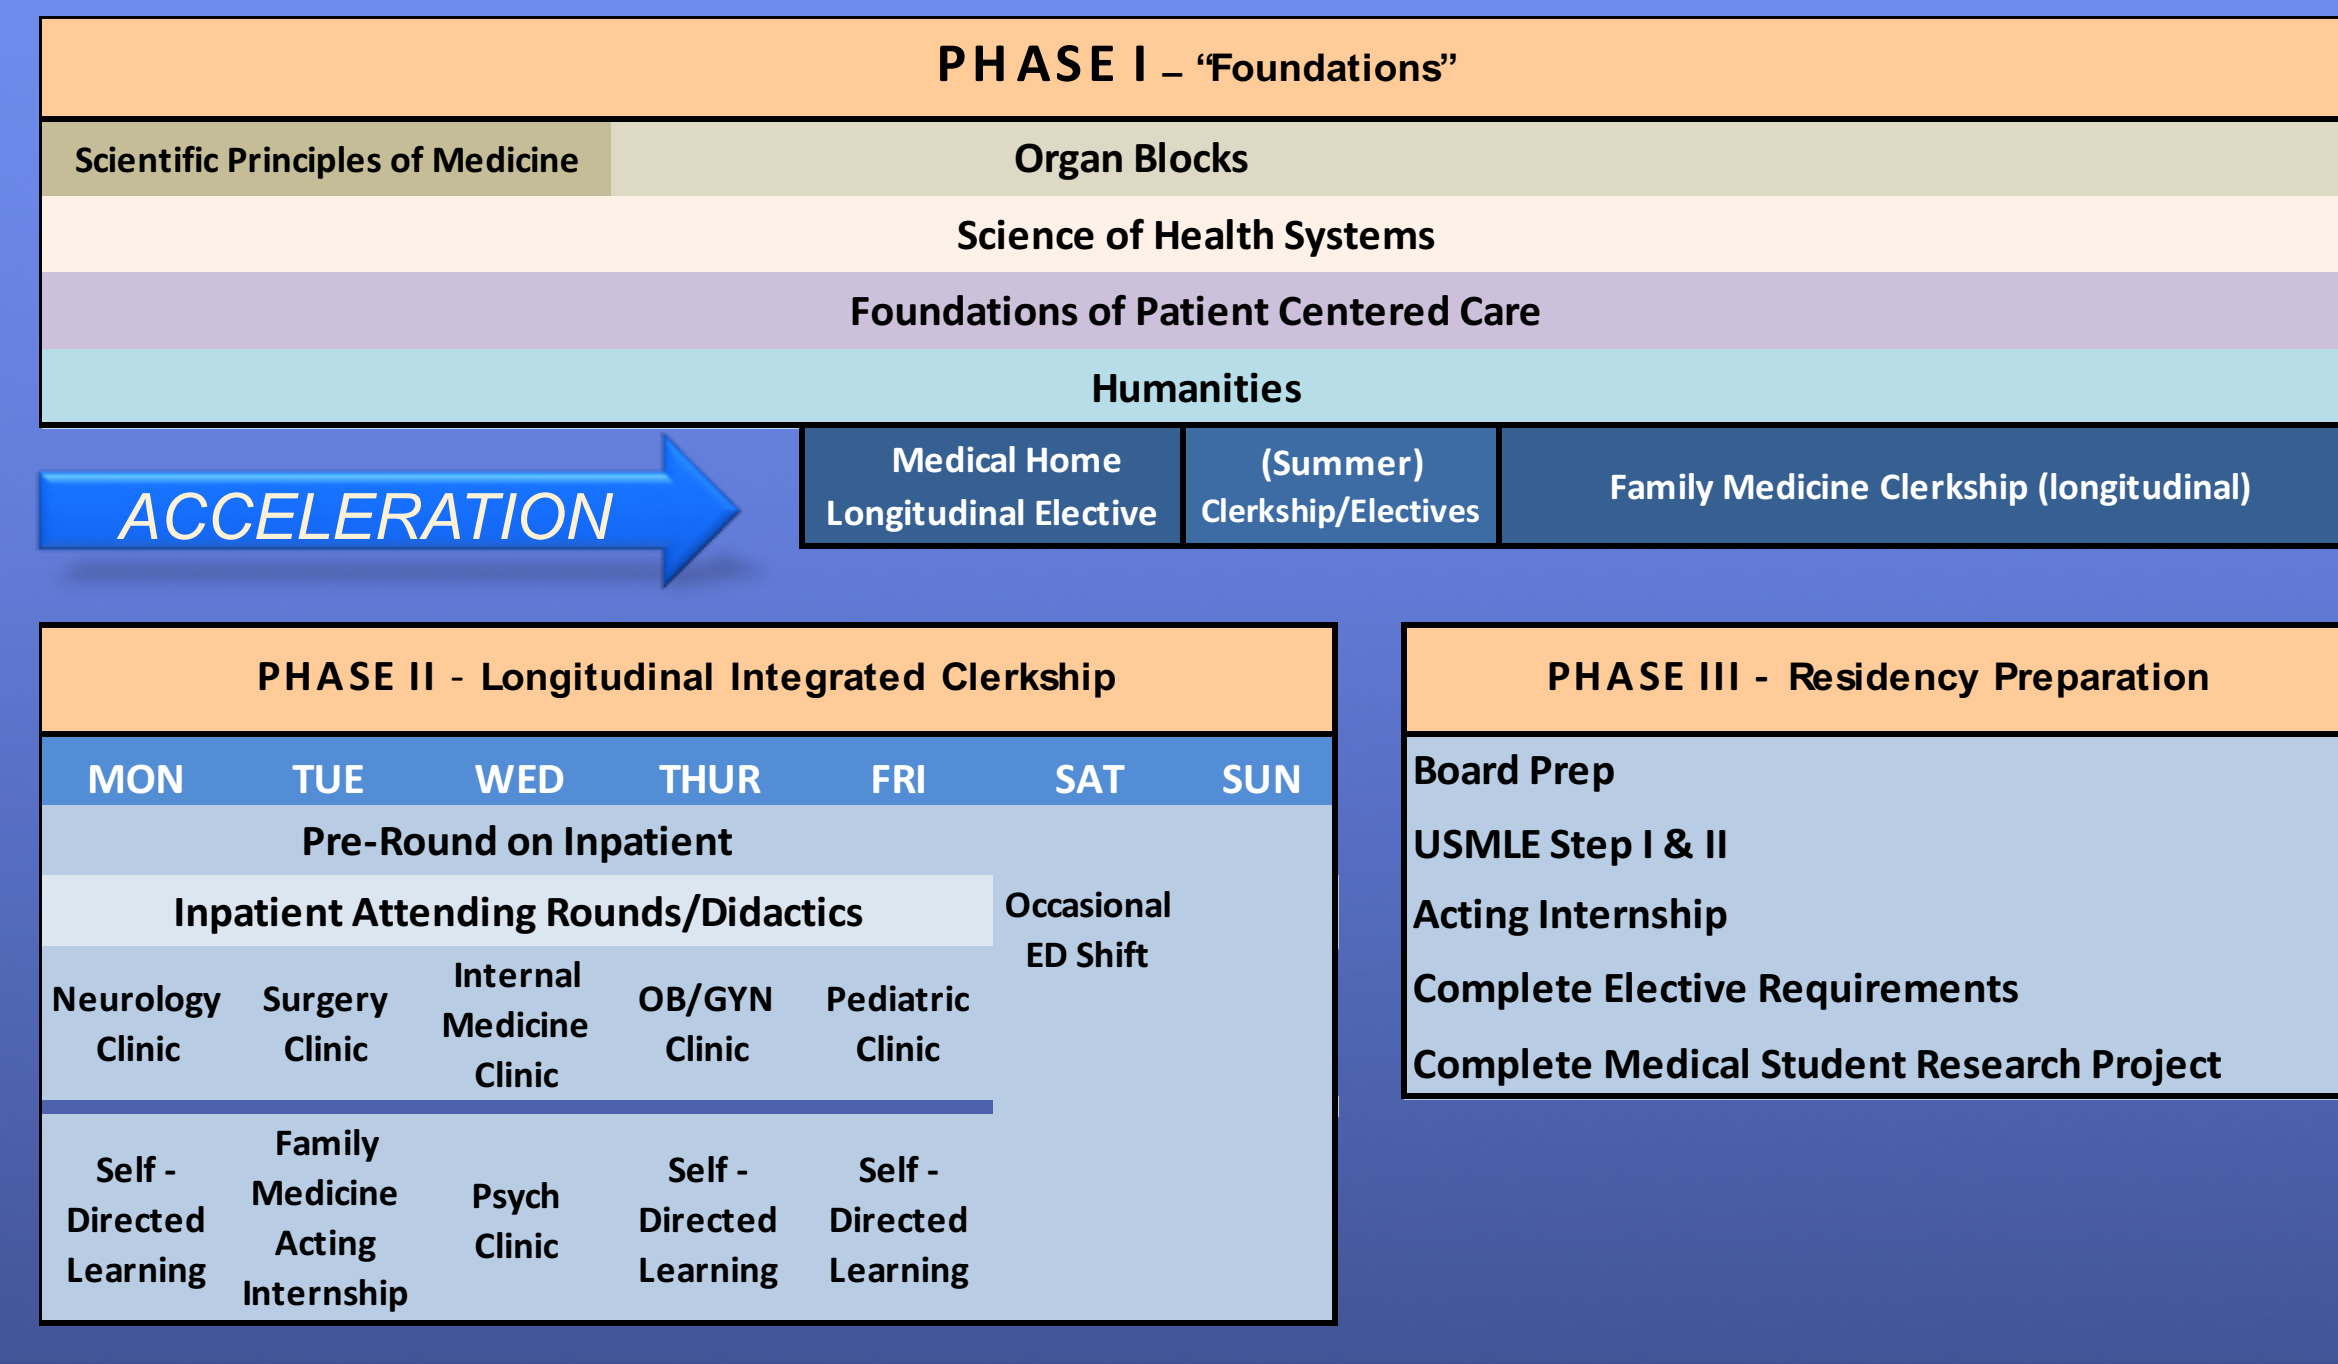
PHASE I – "Foundations"

Scientific Principles of Medicine

Organ Blocks

Science of Health Systems

Foundations of Patient Centered Care

Humanities

ACCELERATION

Medical Home Longitudinal Elective

(Summer) Clerkship/Electives

Family Medicine Clerkship (longitudinal)

PHASE II - Longitudinal Integrated Clerkship

| MON | TUE | WED | THUR | FRI | SAT | SUN |
|---|---|---|---|---|---|---|
| Pre-Round on Inpatient | | | | | | |
| Inpatient Attending Rounds/Didactics | | | | | Occasional ED Shift | |
| Neurology Clinic | Surgery Clinic | Internal Medicine Clinic | OB/GYN Clinic | Pediatric Clinic | | |
| Self - Directed Learning | Family Medicine Acting Internship | Psych Clinic | Self - Directed Learning | Self - Directed Learning | | |

PHASE III - Residency Preparation

Board Prep

USMLE Step I & II

Acting Internship

Complete Elective Requirements

Complete Medical Student Research Project